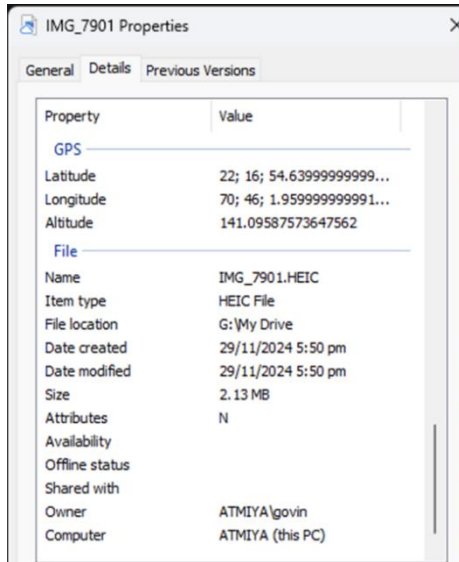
IMG_7901 Properties

General Details Previous Versions

| Property | Value |
|---|---|
| GPS | |
| Latitude | 22; 16; 54.63999999999... |
| Longitude | 70; 46; 1.959999999991... |
| Altitude | 141.09587573647562 |
| File | |
| Name | IMG_7901.HEIC |
| Item type | HEIC File |
| File location | G:\My Drive |
| Date created | 29/11/2024 5:50 pm |
| Date modified | 29/11/2024 5:50 pm |
| Size | 2.13 MB |
| Attributes | N |
| Availability | |
| Offline status | |
| Shared with | |
| Owner | ATMIYA\govin |
| Computer | ATMIYA (this PC) |